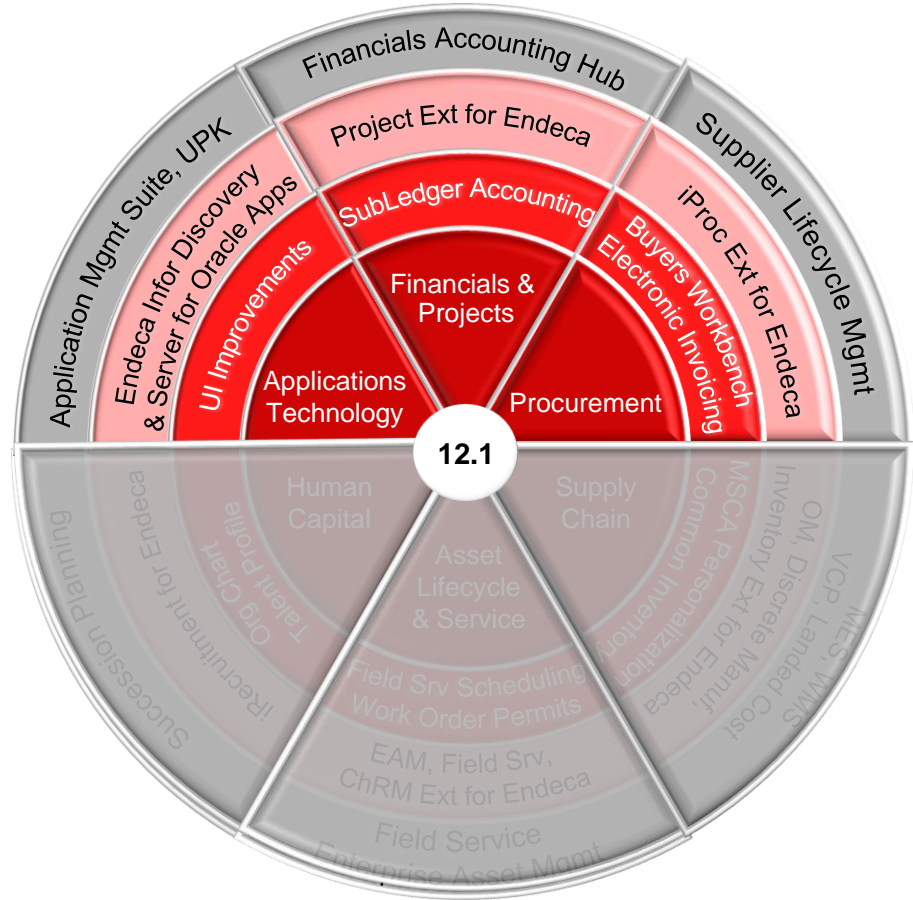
Financials Accounting Hub

Application Mgmt Suite, UPK

Supplier Lifecycle Mgmt

Project Ext for Endeca

Endeca Infor Discovery & Server for Oracle Apps

iProc Ext for Endeca

SubLedger Accounting

UI Improvements

Buyers Workbench Electronic Invoicing

Financials & Projects

Applications Technology

Procurement

12.1

Human Capital

Supply Chain

Asset Lifecycle & Service

Succession Planning

iRecruitment for Endeca

Talent Profile Org Chart

MSCA Personalization Common Inventory

OM, Discrete Manuf, Inventory Ext for Endeca

VCP, Landed Cost MES, WMS

Field Srv Scheduling Work Order Permits

EAM, Field Srv, ChRM Ext for Endeca

Field Service Enterprise Asset Mgmt